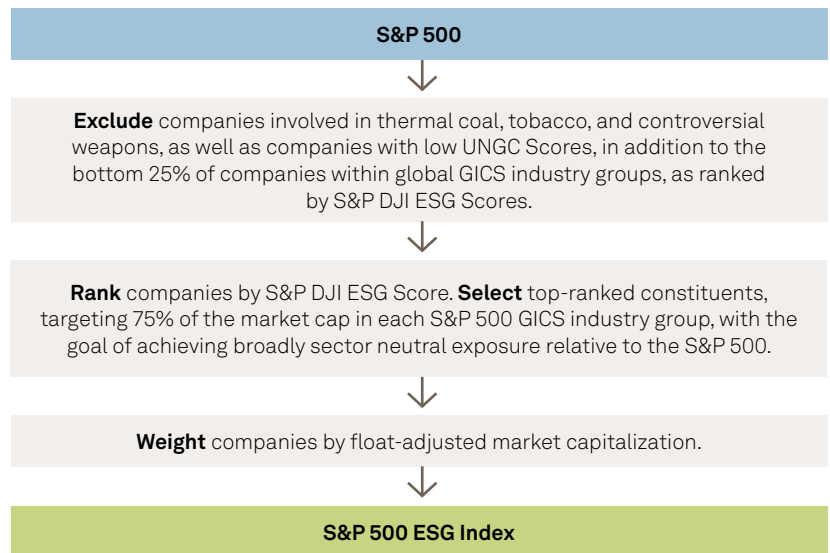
S&P 500

Exclude companies involved in thermal coal, tobacco, and controversial weapons, as well as companies with low UNGC Scores, in addition to the bottom 25% of companies within global GICS industry groups, as ranked by S&P DJI ESG Scores.

Rank companies by S&P DJI ESG Score. Select top-ranked constituents, targeting 75% of the market cap in each S&P 500 GICS industry group, with the goal of achieving broadly sector neutral exposure relative to the S&P 500.

Weight companies by float-adjusted market capitalization.

S&P 500 ESG Index